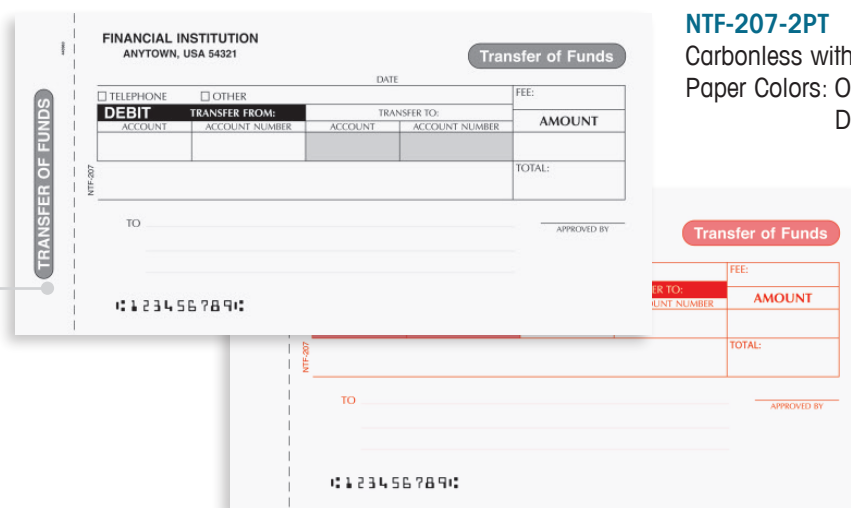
TRANSFER OF FUNDS

FINANCIAL INSTITUTION
ANYTOWN, USA 54321

Transfer of Funds

DATE

☐ TELEPHONE ☐ OTHER

| DEBIT | TRANSFER FROM: | TRANSFER TO: | | FEE: |
|---|---|---|---|---|
| ACCOUNT | ACCOUNT NUMBER | ACCOUNT | ACCOUNT NUMBER | AMOUNT |
| | | | | |
| | | | | TOTAL: |

NTF-207

TO

APPROVED BY

⑆123456789⑆

NTF-207-2PT
Carbonless with
Paper Colors: O
D

Transfer of Funds

FEE:

ER TO:
UNT NUMBER

AMOUNT

TOTAL:

NTF-207

TO

APPROVED BY

⑆123456789⑆